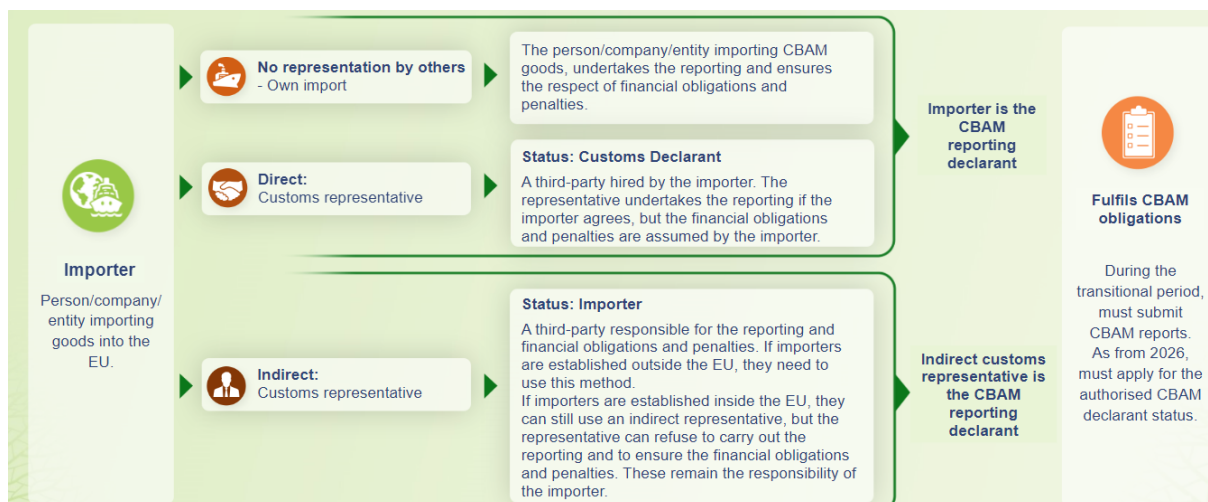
Importer

Person/company/entity importing goods into the EU.

No representation by others
- Own import

The person/company/entity importing CBAM goods, undertakes the reporting and ensures the respect of financial obligations and penalties.

Direct:
Customs representative

Status: Customs Declarant

A third-party hired by the importer. The representative undertakes the reporting if the importer agrees, but the financial obligations and penalties are assumed by the importer.

Importer is the CBAM reporting declarant

Indirect:
Customs representative

Status: Importer

A third-party responsible for the reporting and financial obligations and penalties. If importers are established outside the EU, they need to use this method.
If importers are established inside the EU, they can still use an indirect representative, but the representative can refuse to carry out the reporting and to ensure the financial obligations and penalties. These remain the responsibility of the importer.

Indirect customs representative is the CBAM reporting declarant

Fulfils CBAM obligations

During the transitional period, must submit CBAM reports. As from 2026, must apply for the authorised CBAM declarant status.